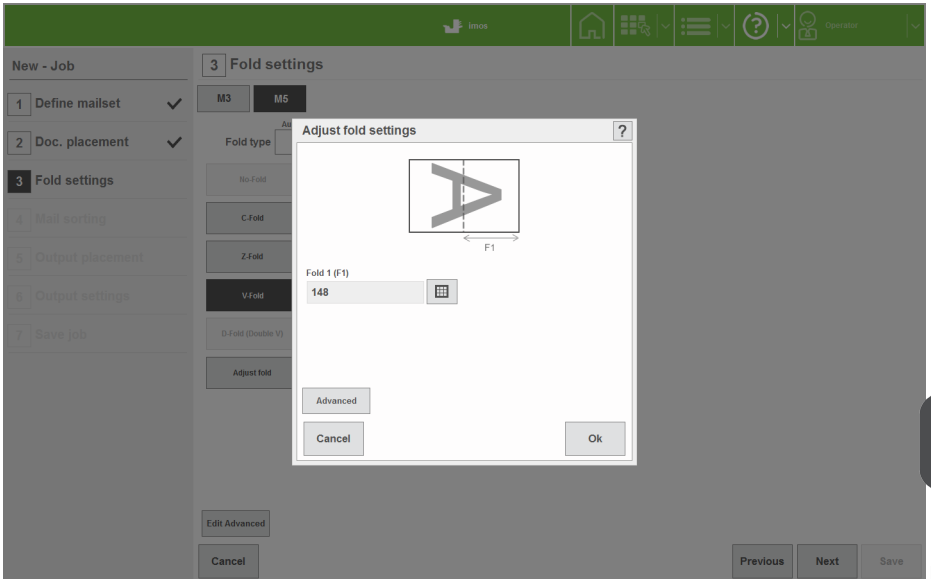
imos

Operator

New - Job

1 Define mailset

2 Doc. placement

3 Fold settings

4 Mail sorting

5 Output placement

6 Output settings

7 Save job

3 Fold settings

M3

M5

Fold type

No-Fold

C-Fold

Z-Fold

V-Fold

D-Fold (Double V)

Adjust fold

Adjust fold settings

?

F1

Fold 1 (F1)

148

Advanced

Cancel

Ok

Edit Advanced

Cancel

Previous

Next

Save